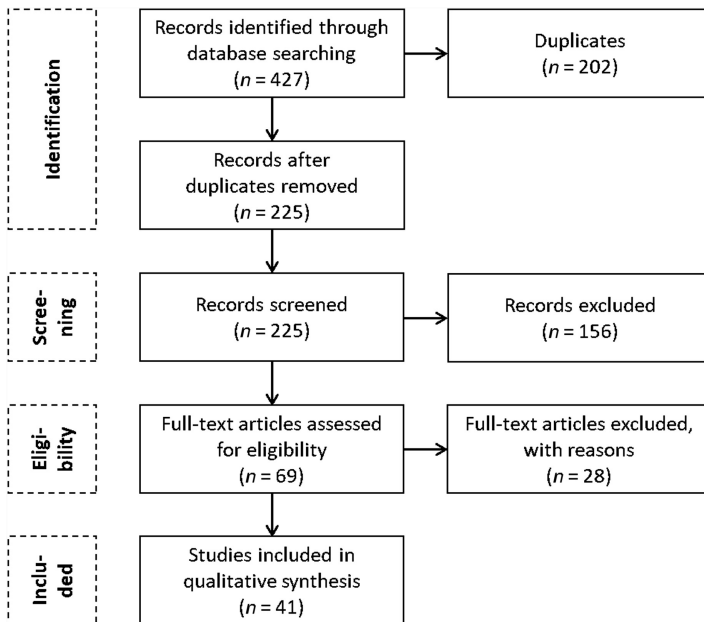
Identification

Records identified through database searching
($n = 427$)

Duplicates
($n = 202$)

Records after duplicates removed
($n = 225$)

Screening

Records screened
($n = 225$)

Records excluded
($n = 156$)

Eligibility

Full-text articles assessed for eligibility
($n = 69$)

Full-text articles excluded, with reasons
($n = 28$)

Included

Studies included in qualitative synthesis
($n = 41$)